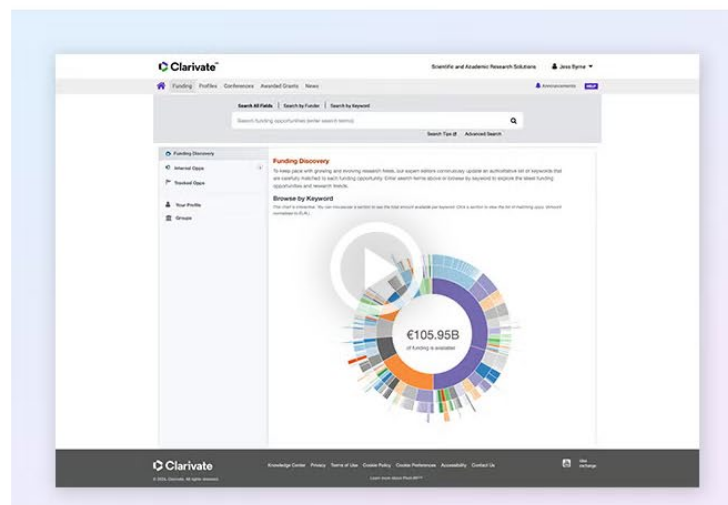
Clarivate

Scientific and Academic Research Solutions

Jess Byrne

Funding Profiles Conferences Awarded Grants News

Announcements HELP

Search All Fields | Search by Funder | Search by Keyword

Search funding opportunities (enter search terms)

Search Tips Advanced Search

Funding Discovery

Internal Opps

Tracked Opps

Your Profile

Groups

Funding Discovery

To keep pace with growing and evolving research fields, our expert editors continuously update an authoritative list of keywords that are carefully matched to each funding opportunity. Enter search terms above or browse by keyword to explore the latest funding opportunities and research trends.

Browse by Keyword

This chart is interactive. You can mouseover a section to see the total amount available per keyword. Click a section to view the list of matching opps. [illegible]

€105.95B

of funding is available

Clarivate

© 2024. Clarivate. All rights reserved.

Knowledge Center Privacy Terms of Use Cookie Policy Cookie Preferences Accessibility Contact Us

Learn more about Pivot-RP

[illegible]